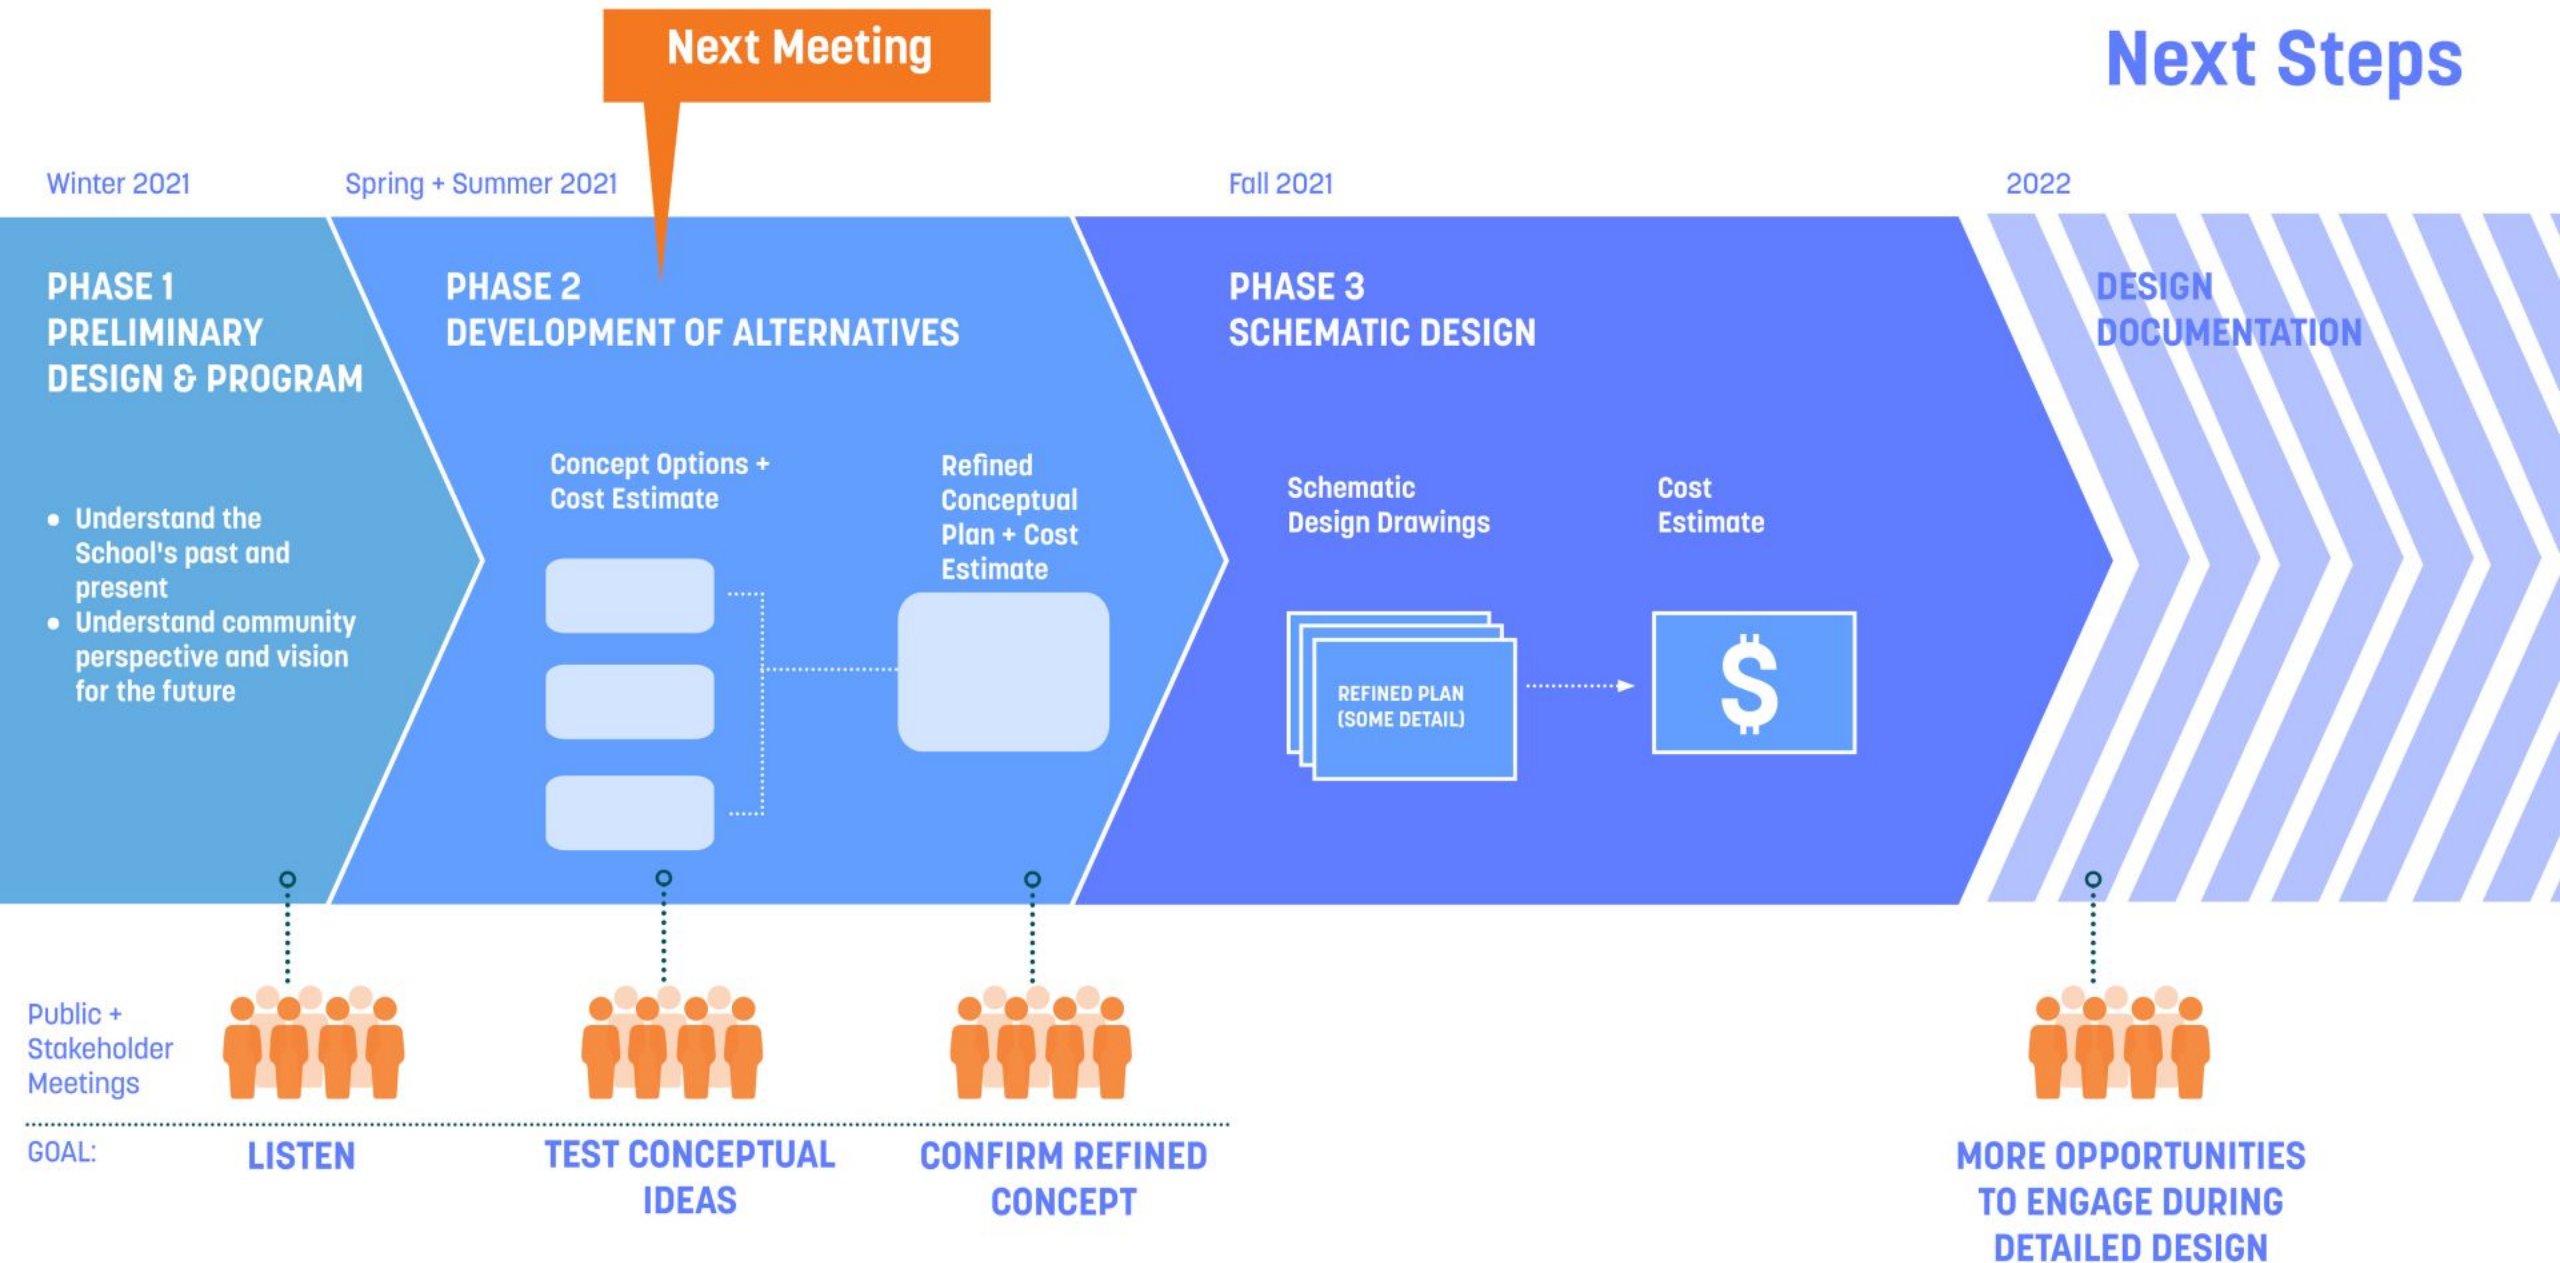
Next Meeting

Next Steps

Winter 2021

Spring + Summer 2021

Fall 2021

2022

PHASE 1
PRELIMINARY DESIGN & PROGRAM

• Understand the School's past and present
• Understand community perspective and vision for the future

PHASE 2
DEVELOPMENT OF ALTERNATIVES

Concept Options + Cost Estimate

Refined Conceptual Plan + Cost Estimate

PHASE 3
SCHEMATIC DESIGN

Schematic Design Drawings

Cost Estimate

REFINED PLAN (SOME DETAIL)

$

DESIGN DOCUMENTATION

Public + Stakeholder Meetings

GOAL:

LISTEN

TEST CONCEPTUAL IDEAS

CONFIRM REFINED CONCEPT

MORE OPPORTUNITIES TO ENGAGE DURING DETAILED DESIGN